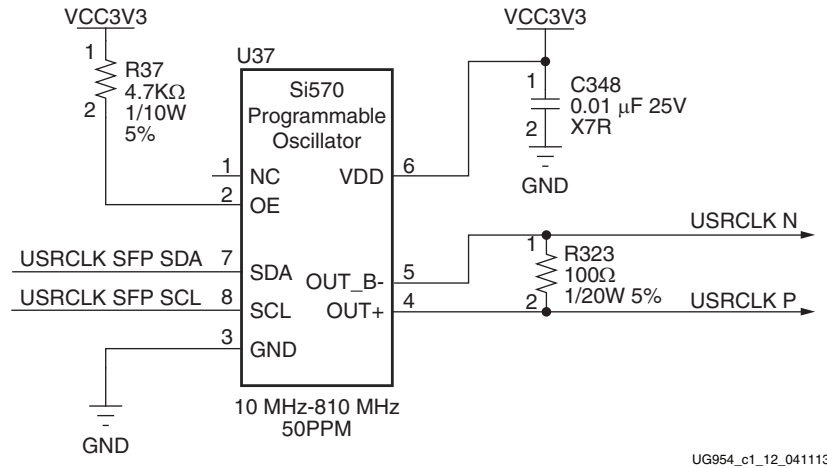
VCC3V3

1
R37
4.7KΩ
1/10W
5%
2

U37

Si570
Programmable
Oscillator

1 NC
2 OE
USRCLK SFP SDA 7 SDA
USRCLK SFP SCL 8 SCL
3 GND

VDD 6
OUT_B- 5
OUT+ 4

10 MHz-810 MHz
50PPM

GND

VCC3V3

1
C348
0.01 μF 25V
X7R
2

GND

USRCLK N
1
R323
100Ω
1/20W 5%
2
USRCLK P

UG954_c1_12_04111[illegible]